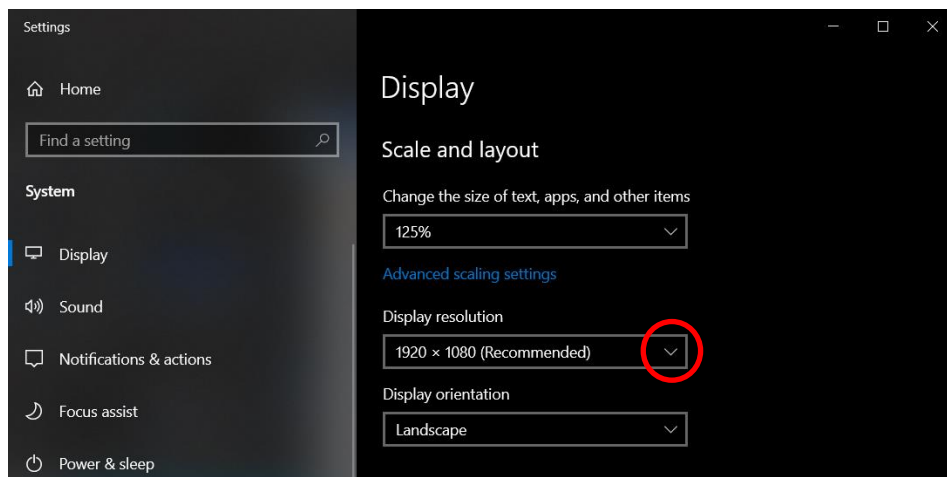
Settings

Home

Find a setting

System

Display

Sound

Notifications & actions

Focus assist

Power & sleep

Display

Scale and layout

Change the size of text, apps, and other items

125%

Advanced scaling settings

Display resolution

1920 × 1080 (Recommended)

Display orientation

Landscape